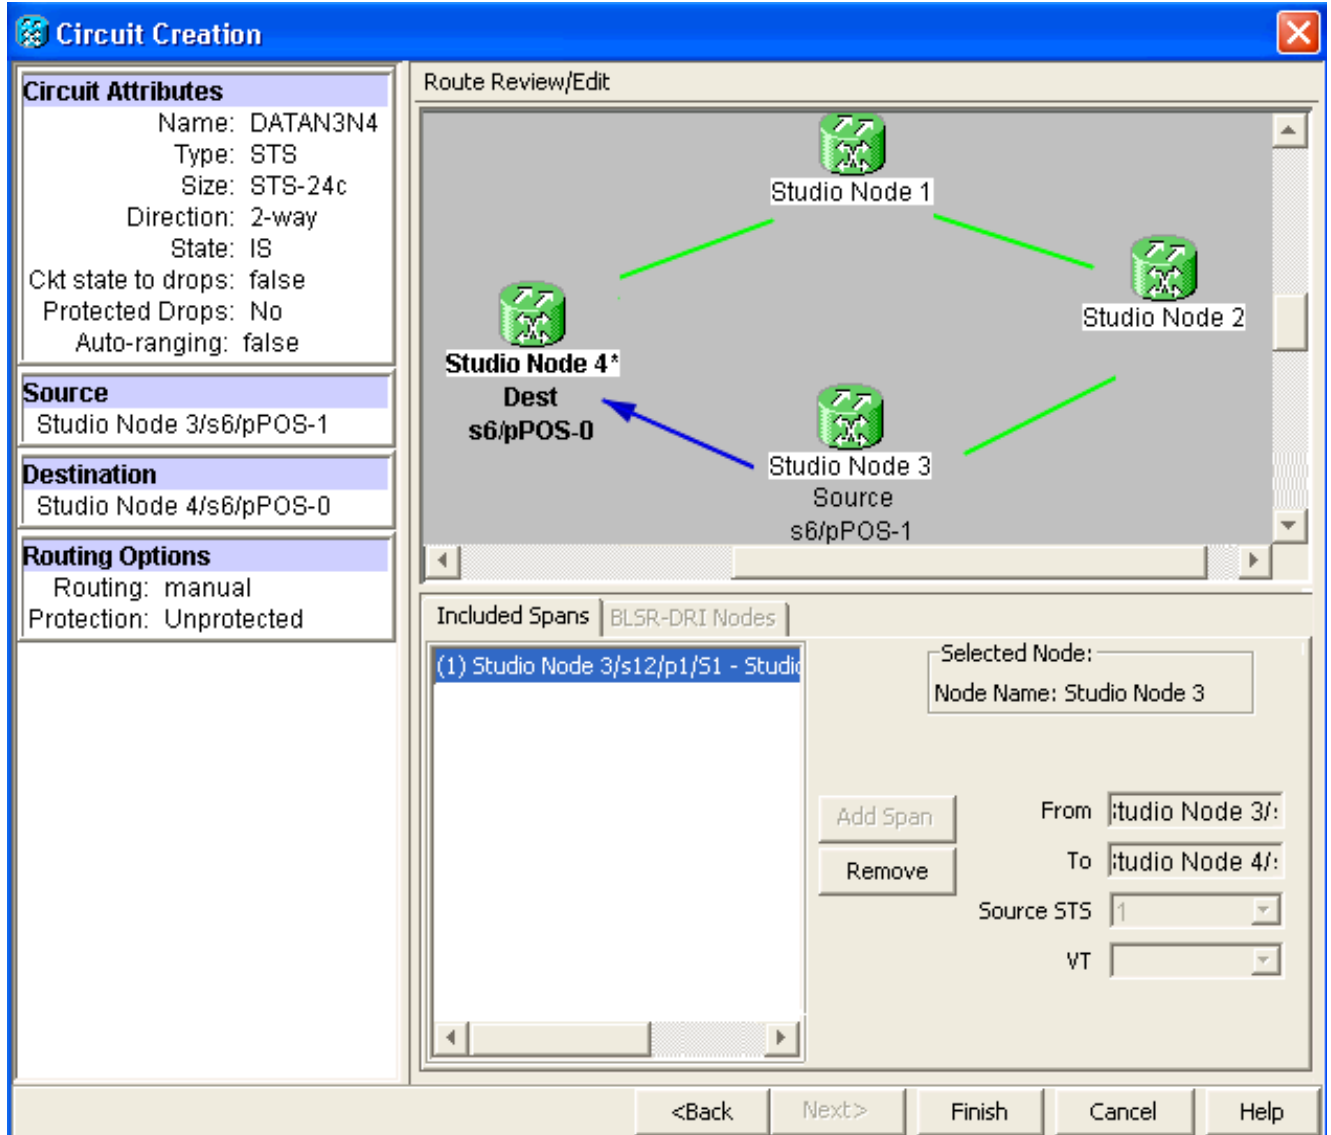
Circuit Creation

Circuit Attributes
Name: DATAN3N4
Type: STS
Size: STS-24c
Direction: 2-way
State: IS
Ckt state to drops: false
Protected Drops: No
Auto-ranging: false

Source
Studio Node 3/s6/pPOS-1

Destination
Studio Node 4/s6/pPOS-0

Routing Options
Routing: manual
Protection: Unprotected

Route Review/Edit

Studio Node 1

Studio Node 2

Studio Node 4*
Dest
s6/pPOS-0

Studio Node 3
Source
s6/pPOS-1

Included Spans | BLSR-DRI Nodes

(1) Studio Node 3/s12/p1/S1 - Studi

Selected Node:
Node Name: Studio Node 3

Add Span
Remove

From ;tudio Node 3/:
To ;tudio Node 4/:
Source STS 1
VT

<Back | Next> | Finish | Cancel | Help